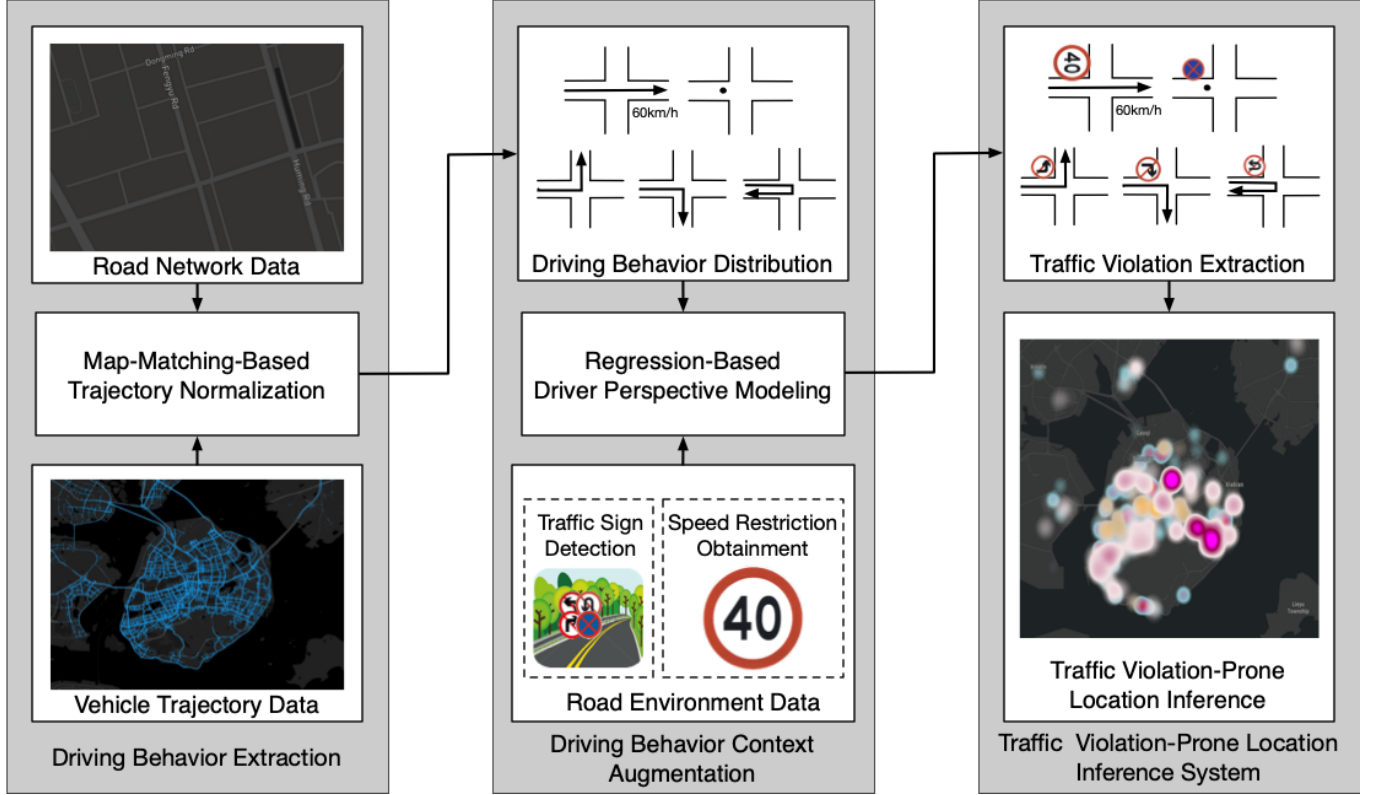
Road Network Data

Map-Matching-Based Trajectory Normalization

Vehicle Trajectory Data

Driving Behavior Extraction

60km/h

Driving Behavior Distribution

Regression-Based Driver Perspective Modeling

Traffic Sign Detection

Speed Restriction Obtainment

40

Road Environment Data

Driving Behavior Context Augmentation

40

60km/h

Traffic Violation Extraction

Traffic Violation-Prone Location Inference

Traffic Violation-Prone Location Inference System